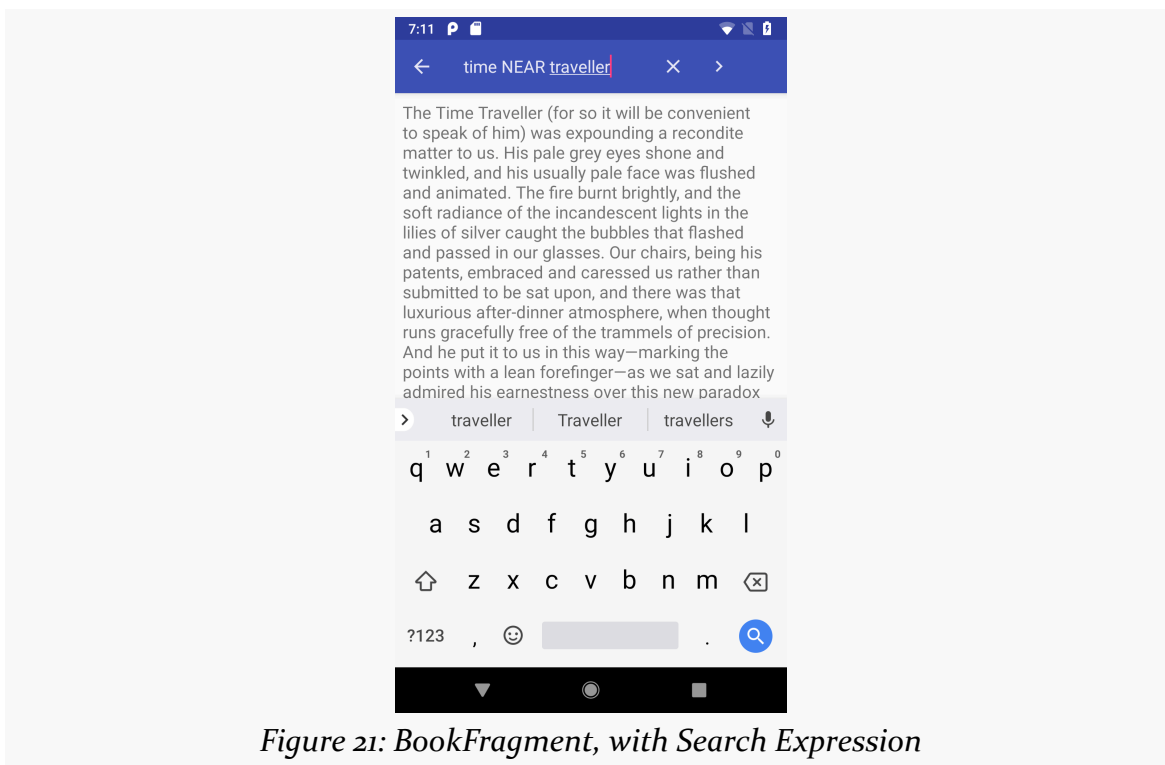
7:11

time NEAR traveller

The Time Traveller (for so it will be convenient to speak of him) was expounding a recondite matter to us. His pale grey eyes shone and twinkled, and his usually pale face was flushed and animated. The fire burnt brightly, and the soft radiance of the incandescent lights in the lilies of silver caught the bubbles that flashed and passed in our glasses. Our chairs, being his patents, embraced and caressed us rather than submitted to be sat upon, and there was that luxurious after-dinner atmosphere, when thought runs gracefully free of the trammels of precision. And he put it to us in this way—marking the points with a lean forefinger—as we sat and lazily admired his earnestness over this new paradox

traveller | Traveller | travellers

q 1 w 2 e 3 r 4 t 5 y 6 u 7 i 8 o 9 p 0
a s d f g h j k l
z x c v b n m
?123 , .

Figure 21: BookFragment, with Search Expression